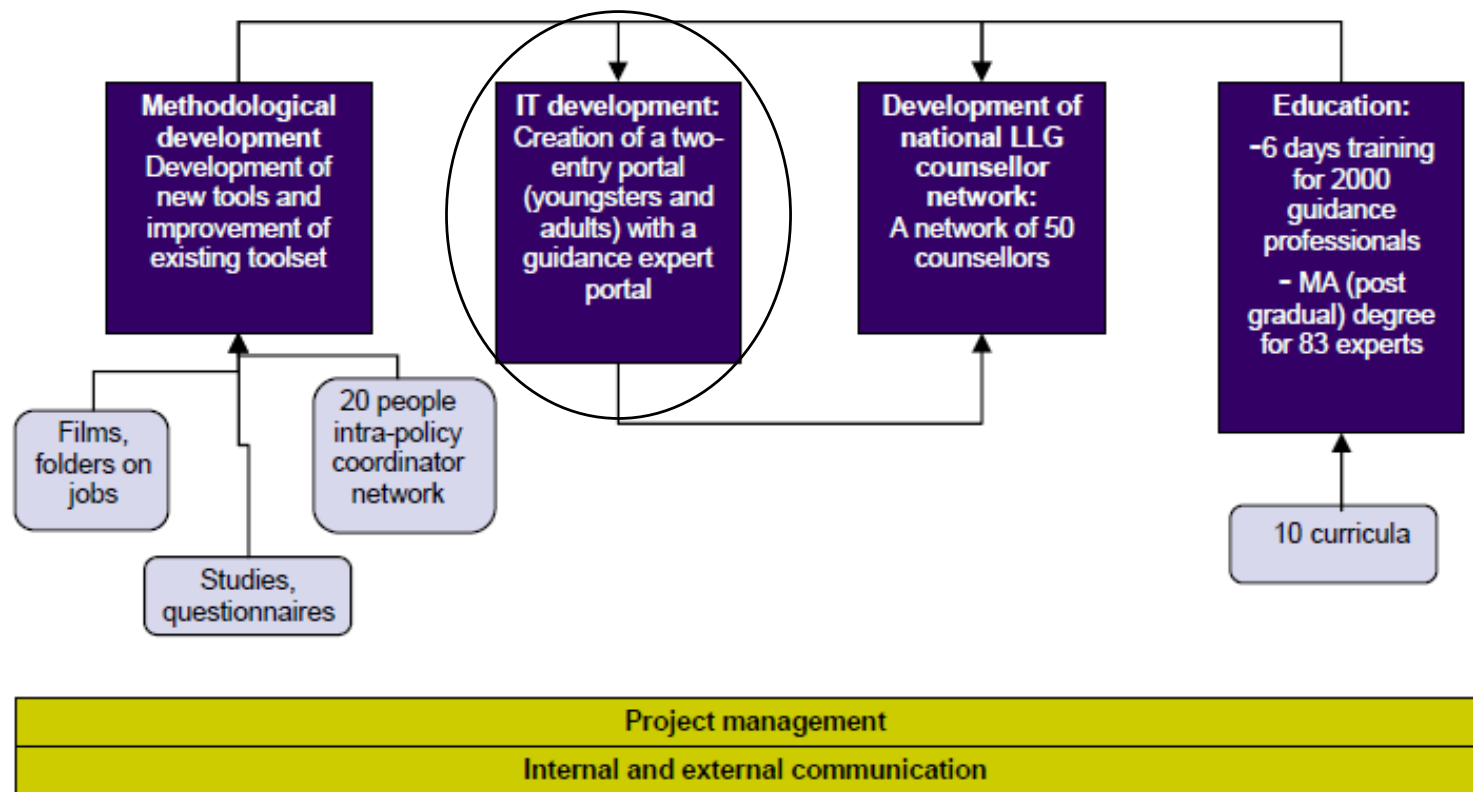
**Methodological development**
Development of new tools and improvement of existing toolset

**IT development:**
Creation of a two-entry portal (youngsters and adults) with a guidance expert portal

**Development of national LLG counsellor network:**
A network of 50 counsellors

**Education:**
-6 days training for 2000 guidance professionals
- MA (post gradual) degree for 83 experts

Films, folders on jobs

20 people intra-policy coordinator network

Studies, questionnaires

10 curricula

**Project management**

**Internal and external communication**